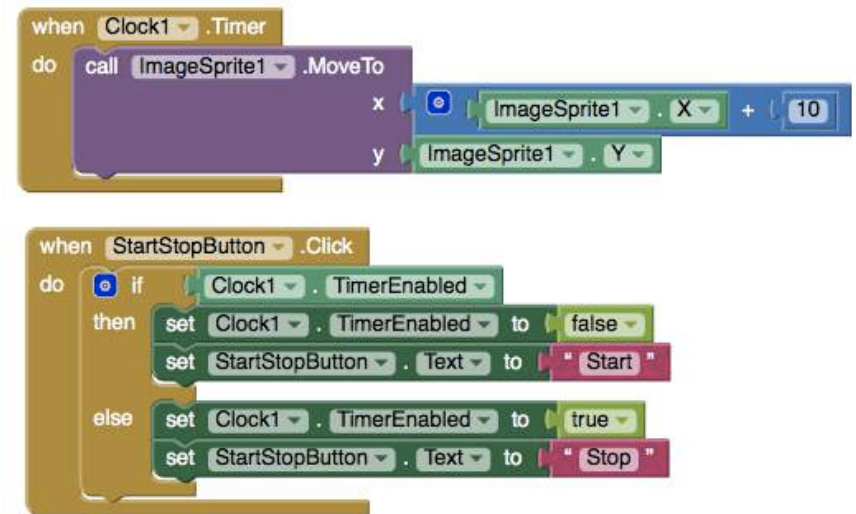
when Clock1 .Timer
do call ImageSprite1 .MoveTo
x ImageSprite1 . X + 10
y ImageSprite1 . Y

when StartStopButton .Click
do if Clock1 . TimerEnabled
then set Clock1 . TimerEnabled to false
set StartStopButton . Text to " Start "
else set Clock1 . TimerEnabled to true
set StartStopButton . Text to " Stop "